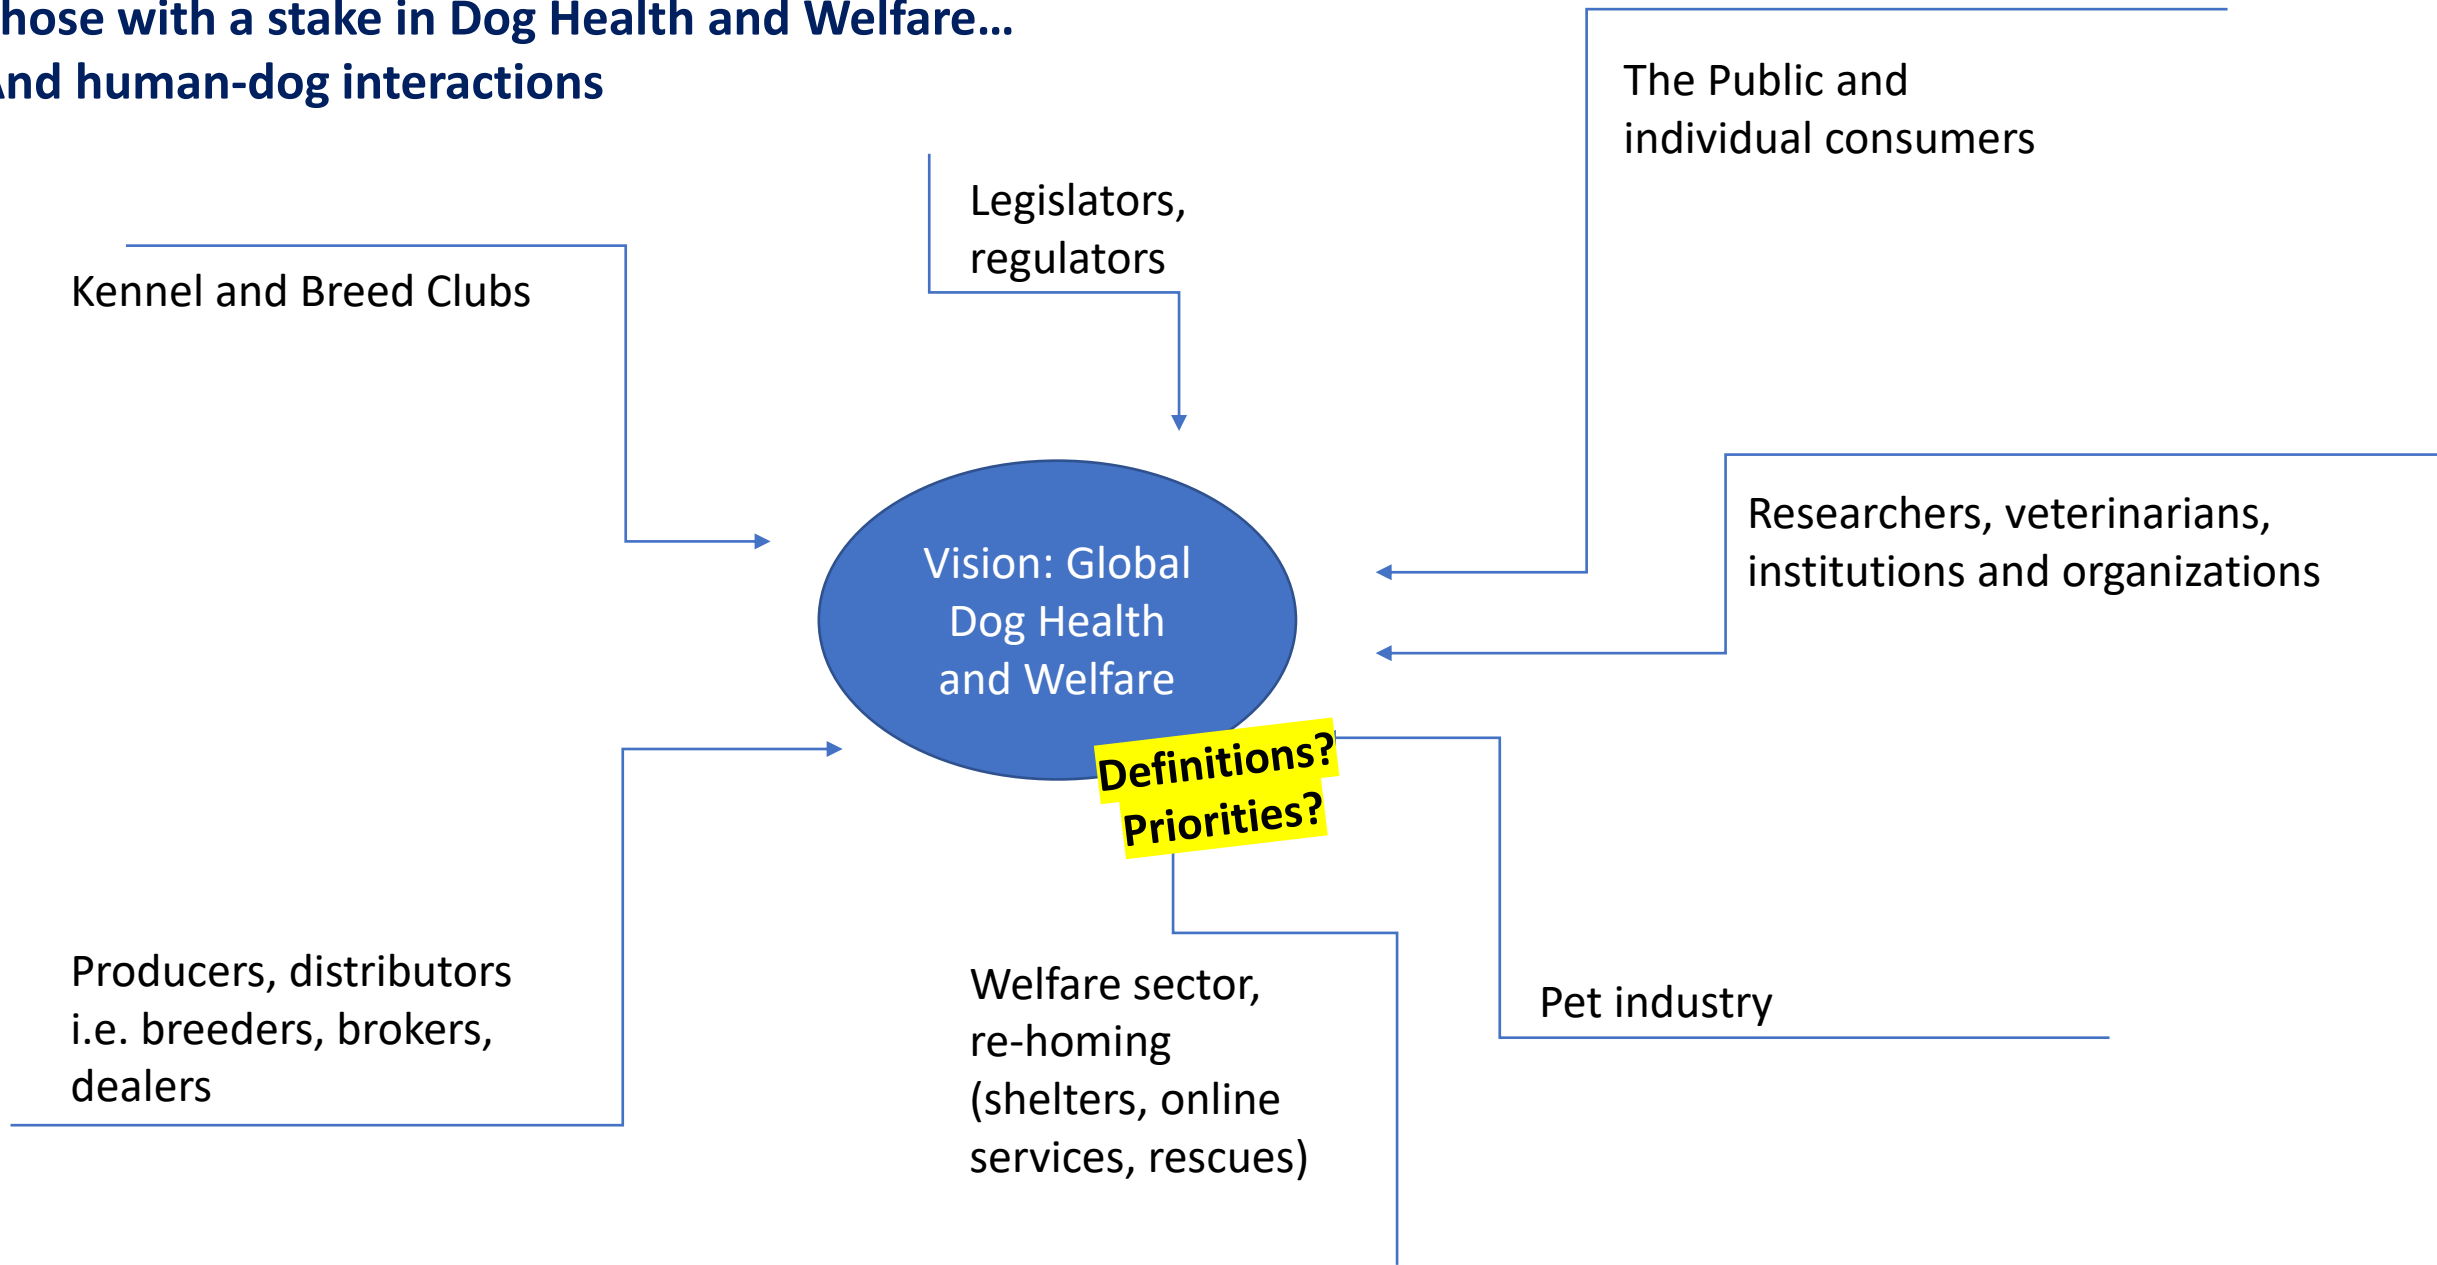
hose with a stake in Dog Health and Welfare… nd human-dog interactions

The Public and individual consumers

Legislators, regulators

Kennel and Breed Clubs

Vision: Global Dog Health and Welfare

Researchers, veterinarians, institutions and organizations

Definitions? Priorities?

Producers, distributors i.e. breeders, brokers, dealers

Welfare sector, re-homing (shelters, online services, rescues)

Pet industry